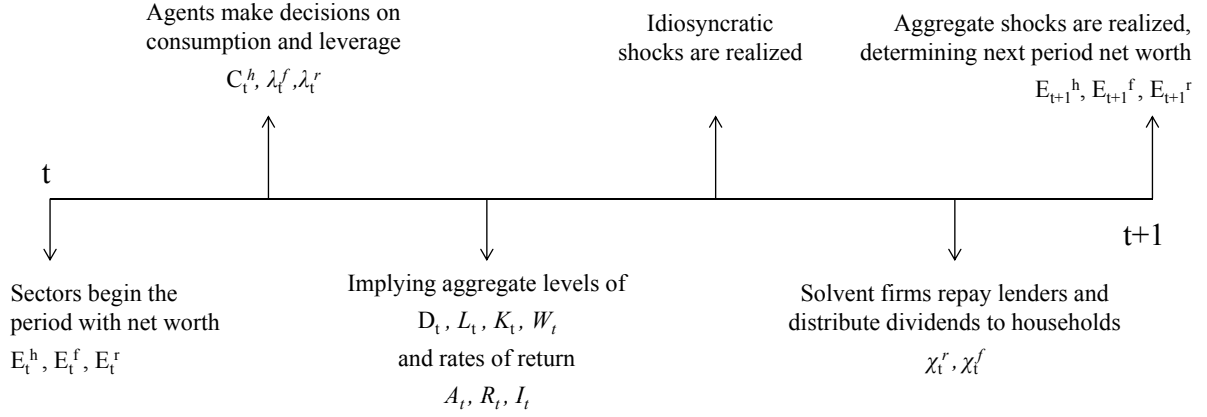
Agents make decisions on consumption and leverage

$C_t^h, \lambda_t^f, \lambda_t^r$

Idiosyncratic shocks are realized

Aggregate shocks are realized, determining next period net worth

$E_{t+1}^h, E_{t+1}^f, E_{t+1}^r$

t

t+1

Sectors begin the period with net worth

$E_t^h, E_t^f, E_t^r$

Implying aggregate levels of

$D_t, L_t, K_t, W_t$

and rates of return

$A_t, R_t, I_t$

Solvent firms repay lenders and distribute dividends to households

$\chi_t^r, \chi_t^f$